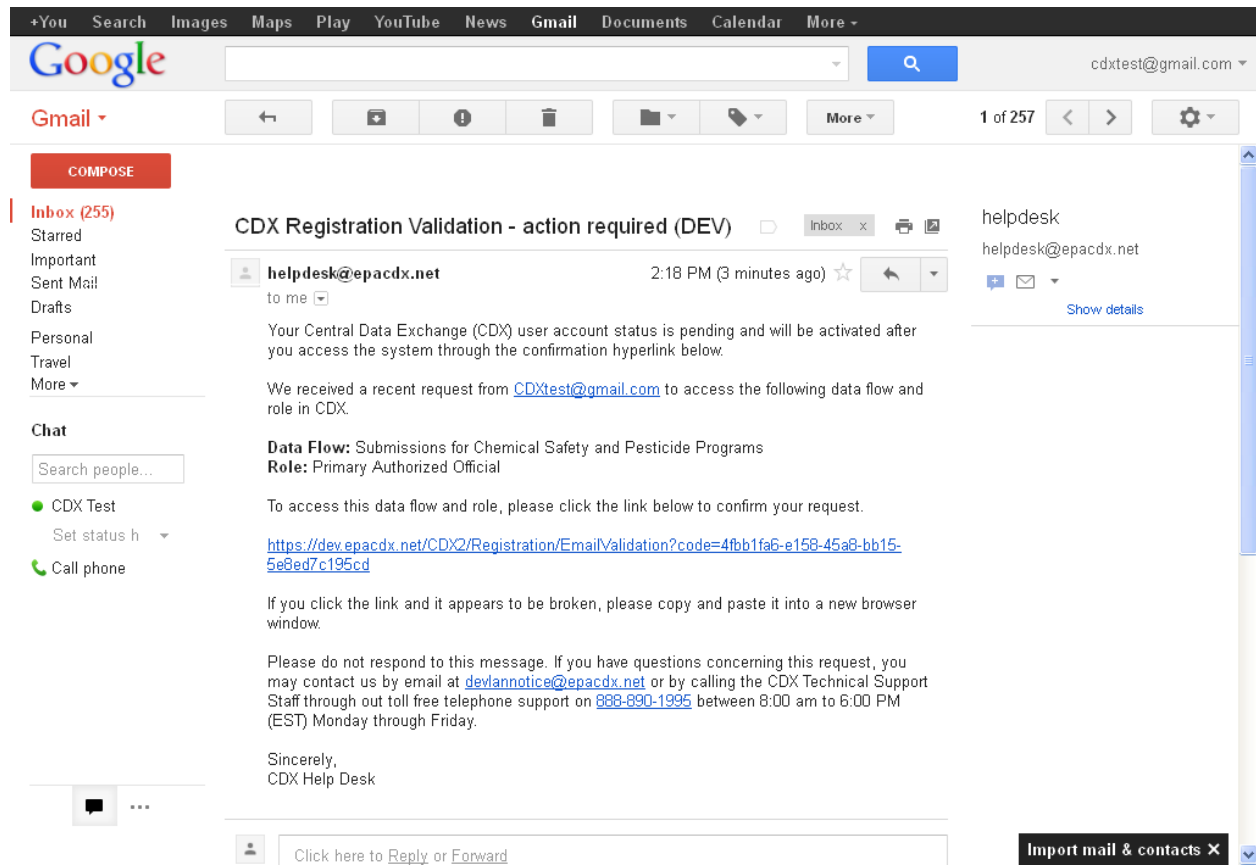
+You Search Images Maps Play YouTube News Gmail Documents Calendar More

Google

cdxtest@gmail.com

Gmail

More

1 of 257

COMPOSE

Inbox (255)
Starred
Important
Sent Mail
Drafts
Personal
Travel
More

Chat

Search people...

CDX Test
Set status h
Call phone

CDX Registration Validation - action required (DEV) Inbox x

helpdesk@epacdx.net 2:18 PM (3 minutes ago)
to me

Your Central Data Exchange (CDX) user account status is pending and will be activated after you access the system through the confirmation hyperlink below.

We received a recent request from CDXtest@gmail.com to access the following data flow and role in CDX.

**Data Flow:** Submissions for Chemical Safety and Pesticide Programs
**Role:** Primary Authorized Official

To access this data flow and role, please click the link below to confirm your request.

https://dev.epacdx.net/CDX2/Registration/EmailValidation?code=4fbb1fa6-e158-45a8-bb15-5e8ed7c195cd

If you click the link and it appears to be broken, please copy and paste it into a new browser window.

Please do not respond to this message. If you have questions concerning this request, you may contact us by email at devlannotice@epacdx.net or by calling the CDX Technical Support Staff through out toll free telephone support on 888-890-1995 between 8:00 am to 6:00 PM (EST) Monday through Friday.

Sincerely,
CDX Help Desk

Click here to Reply or Forward

helpdesk
helpdesk@epacdx.net
Show details

Import mail & contacts ✕